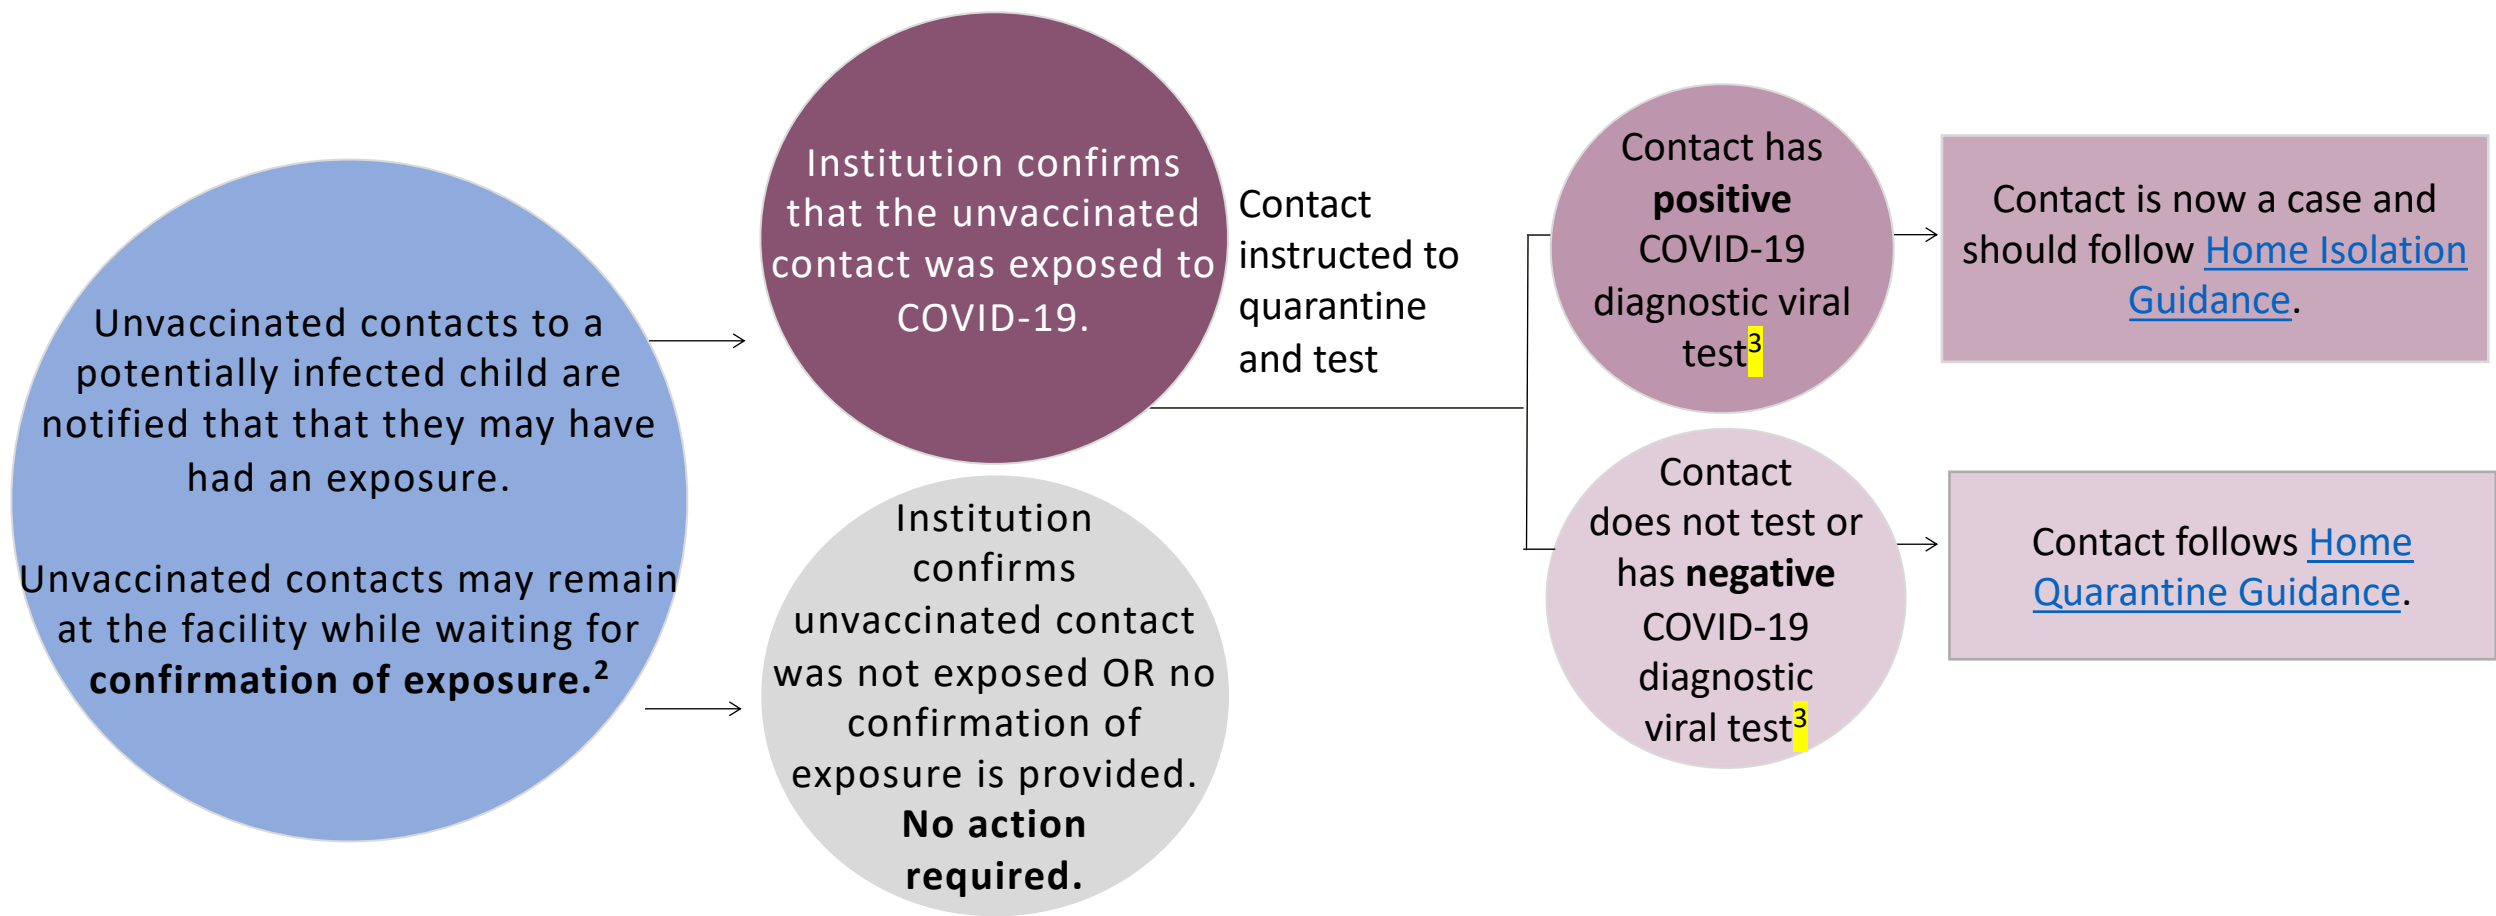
Unvaccinated contacts to a potentially infected child are notified that that they may have had an exposure.

Unvaccinated contacts may remain at the facility while waiting for **confirmation of exposure.**$^{2}$

Institution confirms that the unvaccinated contact was exposed to COVID-19.

Contact instructed to quarantine and test

Institution confirms unvaccinated contact was not exposed OR no confirmation of exposure is provided. **No action required.**

Contact has **positive** COVID-19 diagnostic viral test$^{3}$

Contact is now a case and should follow Home Isolation Guidance.

Contact does not test or has **negative** COVID-19 diagnostic viral test$^{3}$

Contact follows Home Quarantine Guidance.